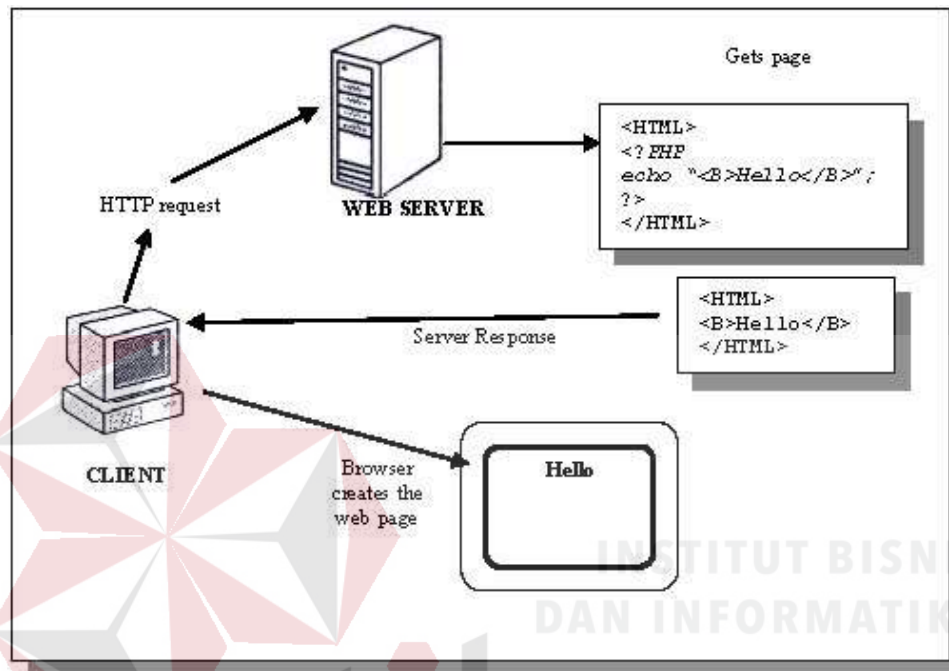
Gets page

HTTP request

WEB SERVER

<HTML>
<? PHP
echo "<B>Hello</B>";
?>
</HTML>

<HTML>
<B>Hello</B>
</HTML>

Server Response

CLIENT

Browser creates the web page

Hello

INSTITUT BISN
DAN INFORMATIK